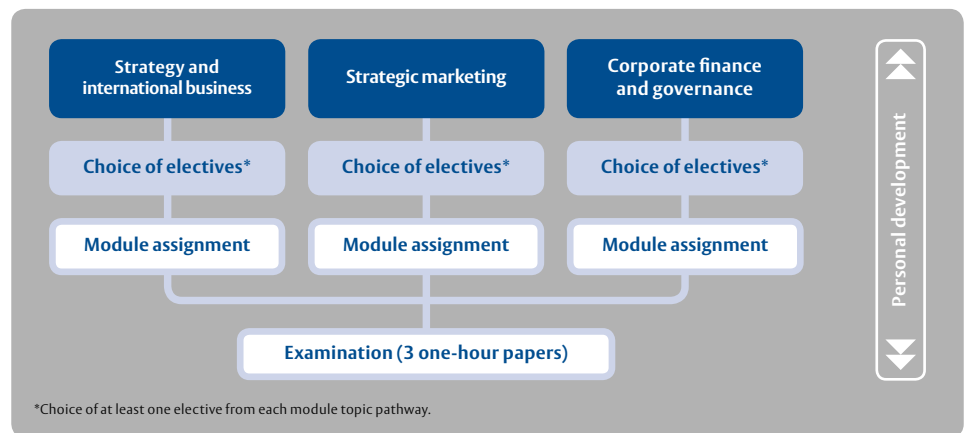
Strategy and international business

Strategic marketing

Corporate finance and governance

Choice of electives*

Choice of electives*

Choice of electives*

Module assignment

Module assignment

Module assignment

Examination (3 one-hour papers)

Personal development

*Choice of at least one elective from each module topic pathway.